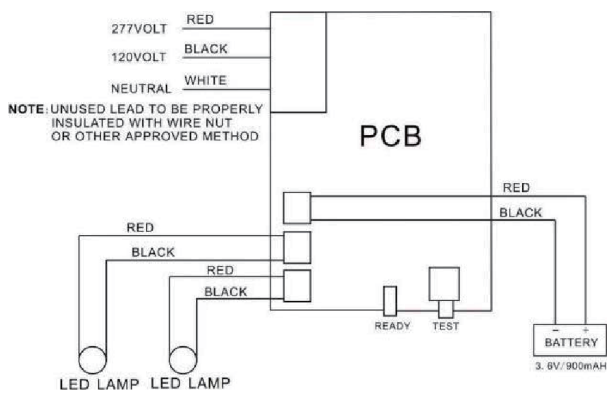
277VOLT RED
120VOLT BLACK
NEUTRAL WHITE
NOTE: UNUSED LEAD TO BE PROPERLY INSULATED WITH WIRE NUT OR OTHER APPROVED METHOD

PCB

RED
BLACK
RED
BLACK
RED
BLACK

READY
TEST

− +
BATTERY
3.6V/900mAH

LED LAMP
LED LAMP